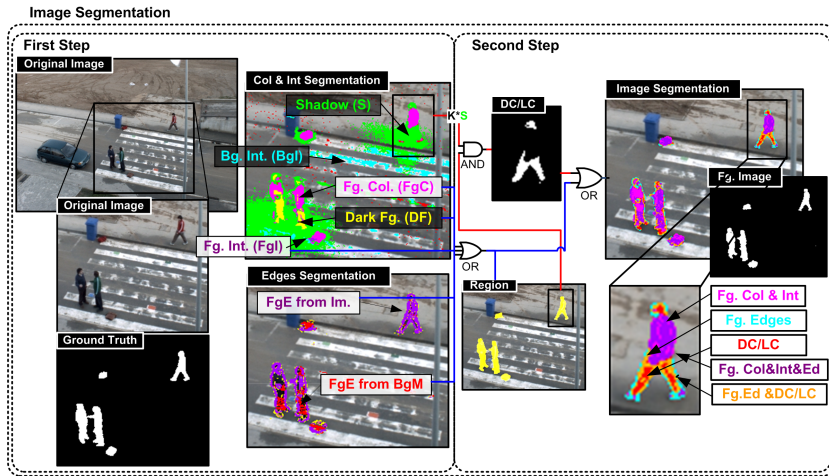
Image Segmentation

First Step

Original Image

Original Image

Ground Truth

Col & Int Segmentation

Shadow (S)

Bg. Int. (BgI)

Fg. Col. (FgC)

Dark Fg. (DF)

Fg. Int. (FgI)

Edges Segmentation

FgE from Im.

FgE from BgM

Second Step

K*S

DC/LC

AND

OR

OR

Region

Image Segmentation

Fg. Image

Fg. Col & Int

Fg. Edges

DC/LC

Fg. Col&Int&Ed

Fg.Ed &DC/LC